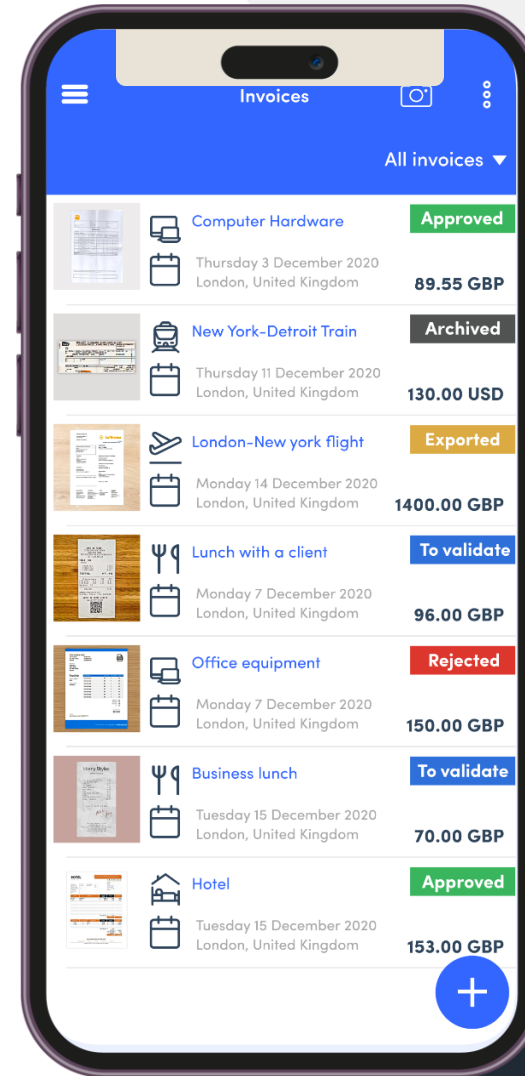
Invoices

All invoices

Computer Hardware
Approved
Thursday 3 December 2020
London, United Kingdom
89.55 GBP

New York-Detroit Train
Archived
Thursday 11 December 2020
London, United Kingdom
130.00 USD

London-New york flight
Exported
Monday 14 December 2020
London, United Kingdom
1400.00 GBP

Lunch with a client
To validate
Monday 7 December 2020
London, United Kingdom
96.00 GBP

Office equipment
Rejected
Monday 7 December 2020
London, United Kingdom
150.00 GBP

Business lunch
To validate
Tuesday 15 December 2020
London, United Kingdom
70.00 GBP

Hotel
Approved
Tuesday 15 December 2020
London, United Kingdom
153.00 GBP